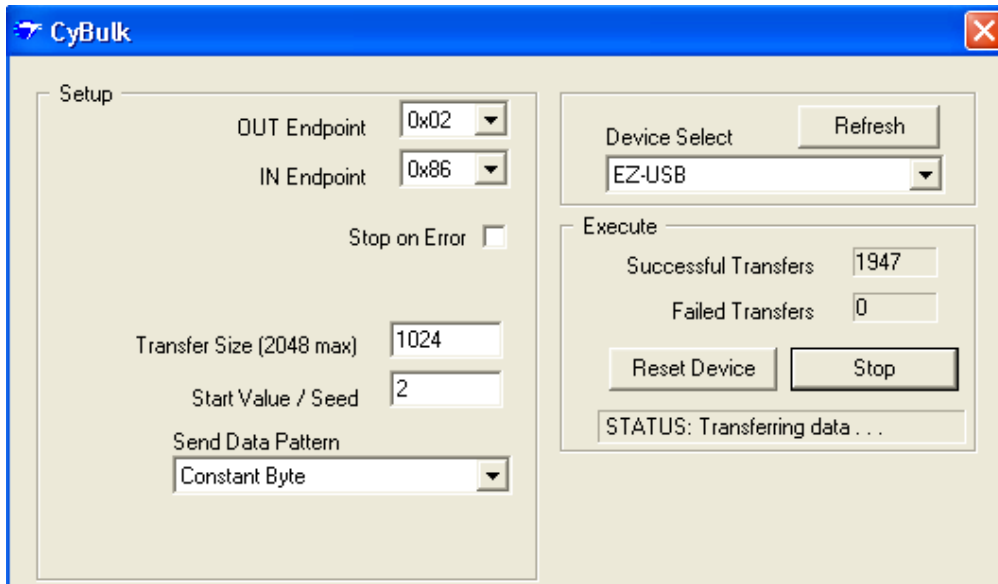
CyBulk

Setup

OUT Endpoint 0x02

IN Endpoint 0x86

Stop on Error

Transfer Size (2048 max) 1024

Start Value / Seed 2

Send Data Pattern

Constant Byte

Device Select

Refresh

EZ-USB

Execute

Successful Transfers 1947

Failed Transfers 0

Reset Device

Stop

STATUS: Transferring data . . .